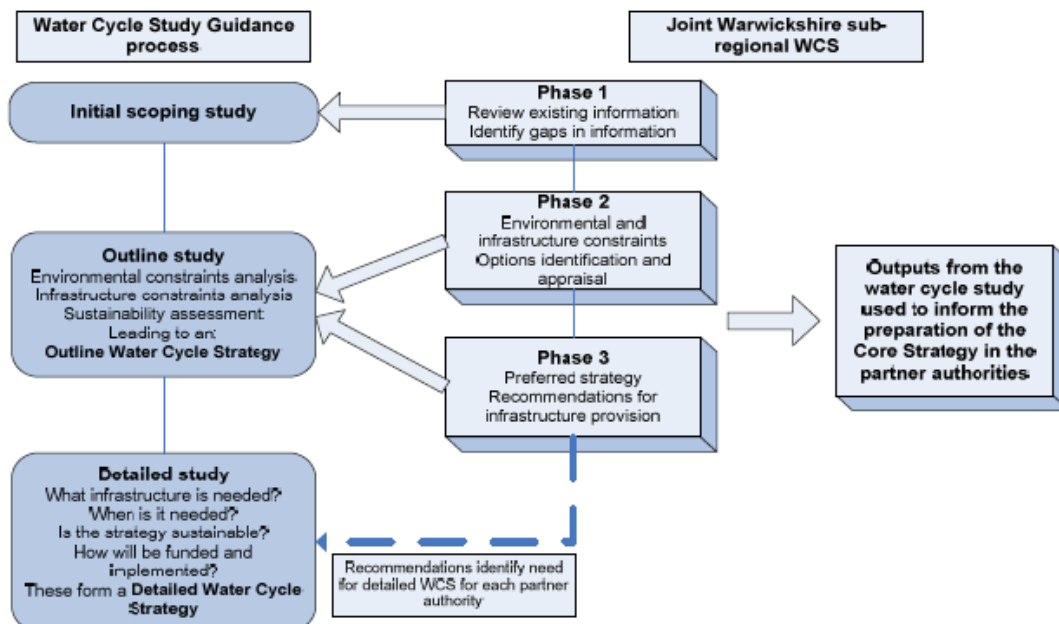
Water Cycle Study Guidance process

Joint Warwickshire sub-regional WCS

Initial scoping study

Phase 1
Review existing information
Identify gaps in information

Phase 2
Environmental and infrastructure constraints
Options identification and appraisal

Outline study
Environmental constraints analysis
Infrastructure constraints analysis
Sustainability assessment
Leading to an
Outline Water Cycle Strategy

Outputs from the water cycle study used to inform the preparation of the Core Strategy in the partner authorities

Phase 3
Preferred strategy
Recommendations for infrastructure provision

Detailed study
What infrastructure is needed?
When is it needed?
Is the strategy sustainable?
How will be funded and implemented?
These form a Detailed Water Cycle Strategy

Recommendations identify need for detailed WCS for each partner authority